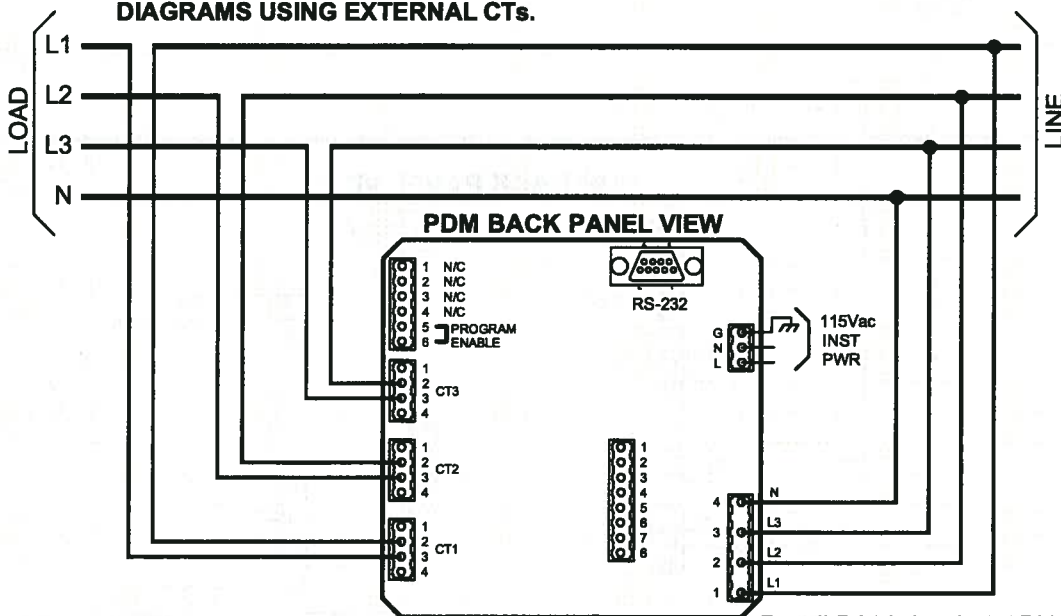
DIAGRAMS USING EXTERNAL CTs.

LOAD
L1
L2
L3
N

LINE

PDM BACK PANEL VIEW

RS-232

1 N/C
2 N/C
3 N/C
4 N/C
5 PROGRAM
6 ENABLE

G
N
L
115Vac
INST
PWR

1
2
3
4
CT3

1
2
3
4
CT2

1
2
3
4
CT1

1
2
3
4
5
6
7
8

4 N
3 L3
2 L2
1 L1

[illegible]